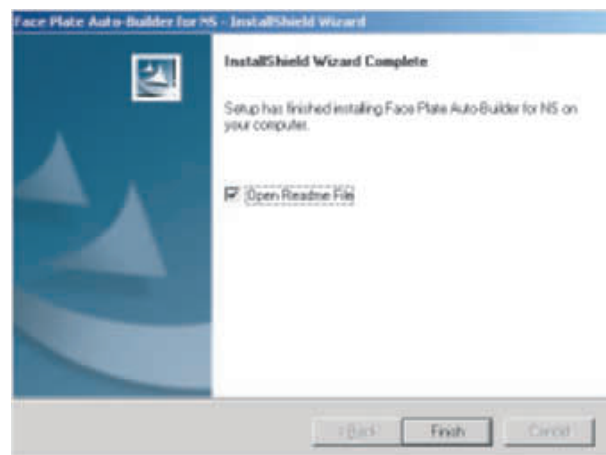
Face Plate Auto-Builder for NS - InstallShield Wizard

InstallShield Wizard Complete

Setup has finished installing Face Plate Auto-Builder for NS on your computer.

Open Readme File

< Back

Finish

Cancel